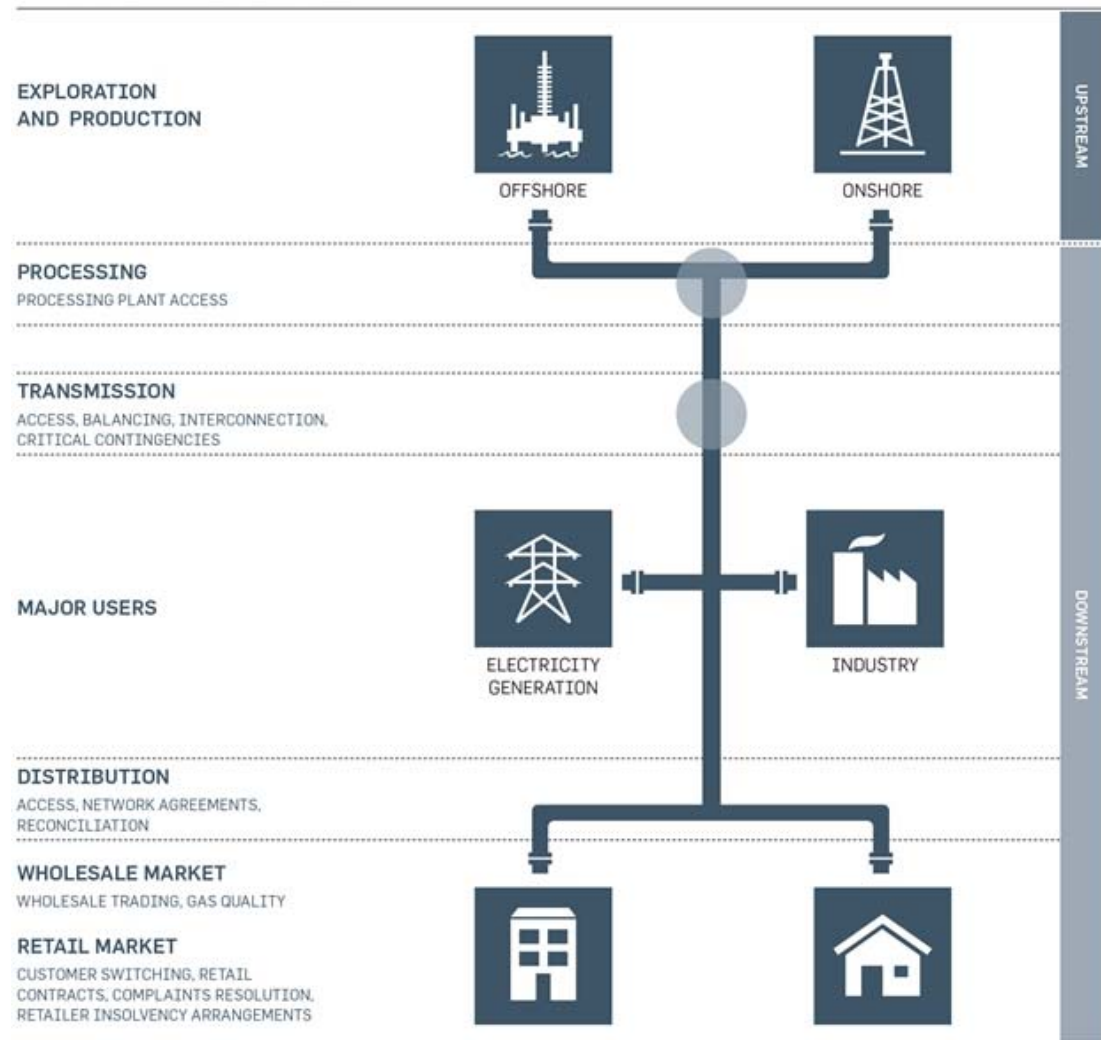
EXPLORATION AND PRODUCTION

OFFSHORE

ONSHORE

UPSTREAM

PROCESSING
PROCESSING PLANT ACCESS

TRANSMISSION
ACCESS, BALANCING, INTERCONNECTION, CRITICAL CONTINGENCIES

MAJOR USERS

ELECTRICITY GENERATION

INDUSTRY

DOWNSTREAM

DISTRIBUTION
ACCESS, NETWORK AGREEMENTS, RECONCILIATION

WHOLESALE MARKET
WHOLESALE TRADING, GAS QUALITY

RETAIL MARKET
CUSTOMER SWITCHING, RETAIL CONTRACTS, COMPLAINTS RESOLUTION, RETAILER INSOLVENCY ARRANGEMENTS